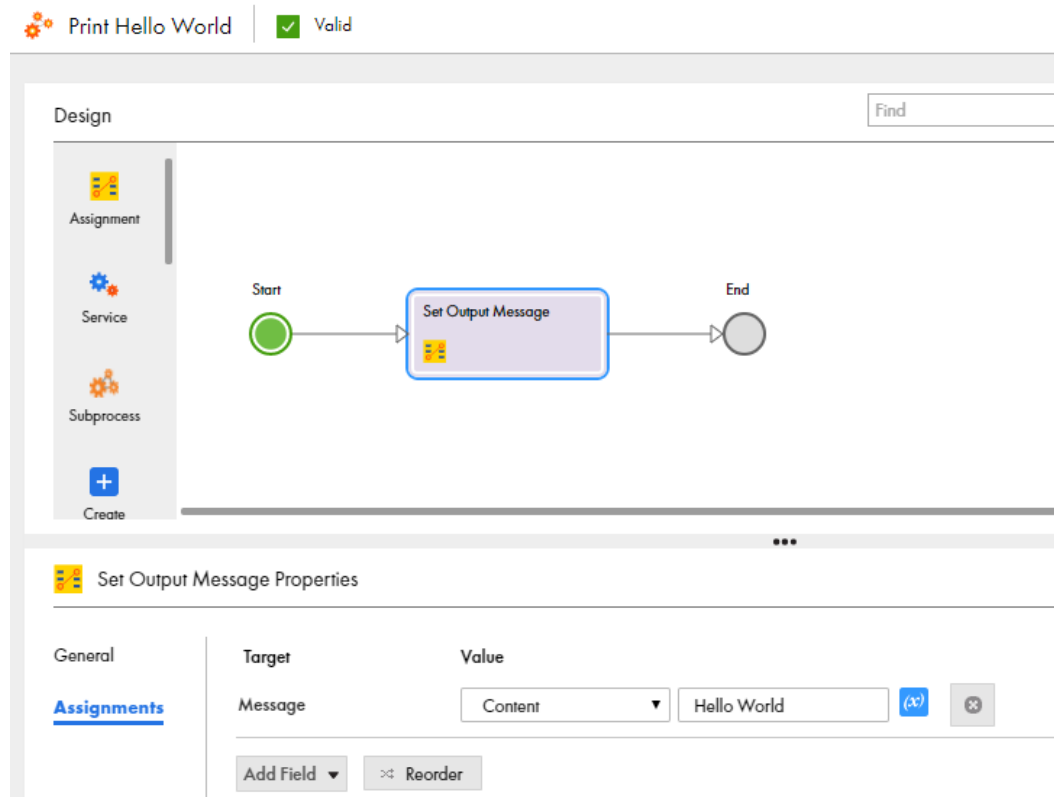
Print Hello World

Valid

Design

Find

Assignment

Service

Subprocess

Create

Start

Set Output Message

End

Set Output Message Properties

General

Assignments

| Target | Value |
|---|---|
| Message | Content ▼ Hello World |

Add Field

Reorder